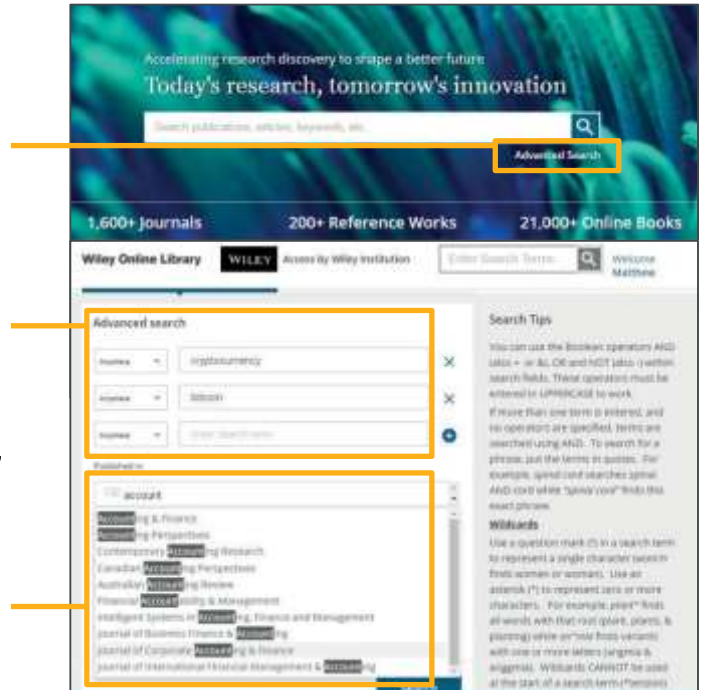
Accelerating research discovery to shape a better future
Today's research, tomorrow's innovation

Search publications, articles, keywords, etc.

Advanced Search

1,600+ Journals
200+ Reference Works
21,000+ Online Books

Wiley Online Library
WILEY
Access by Wiley Institution
Enter Search Terms...
Welcome Matthew

Advanced search

Anywhere
cryptocurrency
Anywhere
bitcoin
Anywhere
Enter Search term

Published in

account

Accounting & Finance
Accounting Perspectives
Contemporary Accounting Research
Canadian Accounting Perspectives
Australian Accounting Review
Financial Accountability & Management
Intelligent Systems in Accounting, Finance and Management
Journal of Business Finance & Accounting
Journal of Corporate Accounting & Finance
Journal of International Financial Management & Accounting

Search Tips

You can use the Boolean operators AND (also + or &), OR and NOT (also -) within search fields. These operators must be entered in UPPERCASE to work.
If more than one term is entered, and no operators are specified, terms are searched using AND. To search for a phrase, put the terms in quotes. For example, spinal cord searches spinal AND cord while "spinal cord" finds this exact phrase.

Wildcards

Use a question mark (?) in a search term to represent a single character (wom?n finds women or woman). Use an asterisk (*) to represent zero or more characters. For example, plant* finds all words with that root (plant, plants, & planting) while on*ine finds variants with one or more letters (angina & anginas). Wildcards CANNOT be used at the start of a search term (*ensitis